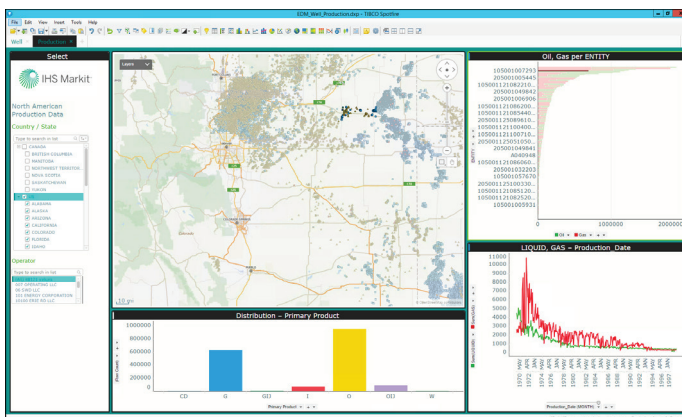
EDIM_Well_Production.dxp - TIBCO Spotfire

File Edit View Insert Tools Help

Well Production

Select

IHS Markit

North American Production Data

Country / State

Type to search in list

CANADA
BRITISH COLUMBIA
MANITOBA
NORTHWEST TERRITORIES
NOVA SCOTIA
SASKATCHEWAN
YUKON
US
ALABAMA
ALASKA
ARIZONA
CALIFORNIA
COLORADO
FLORIDA
IDAHO

Operator

Type to search in list

Layers

Oil, Gas per ENTITY

1050010072930
205001005445
105001121082210
205001049842
205001006906
105001121086200
105001125085440
105001125089610
105001121100400
105001121107010
205001125051050
205001049841
A040948
105001121086060
205001032203
205001057670
205001125100330
105001121085120
105001121062520
105001005931

0 1000000 2000000

Oil Gas

Distribution – Primary Product

1000000
800000
600000
400000
200000
0

CD G GD I O OD W

Primary Product

LIQUID, GAS – Production_Date

11000
10000
9000
8000
7000
6000
5000
4000
3000
2000
1000
0

Production_Date (MONTH)